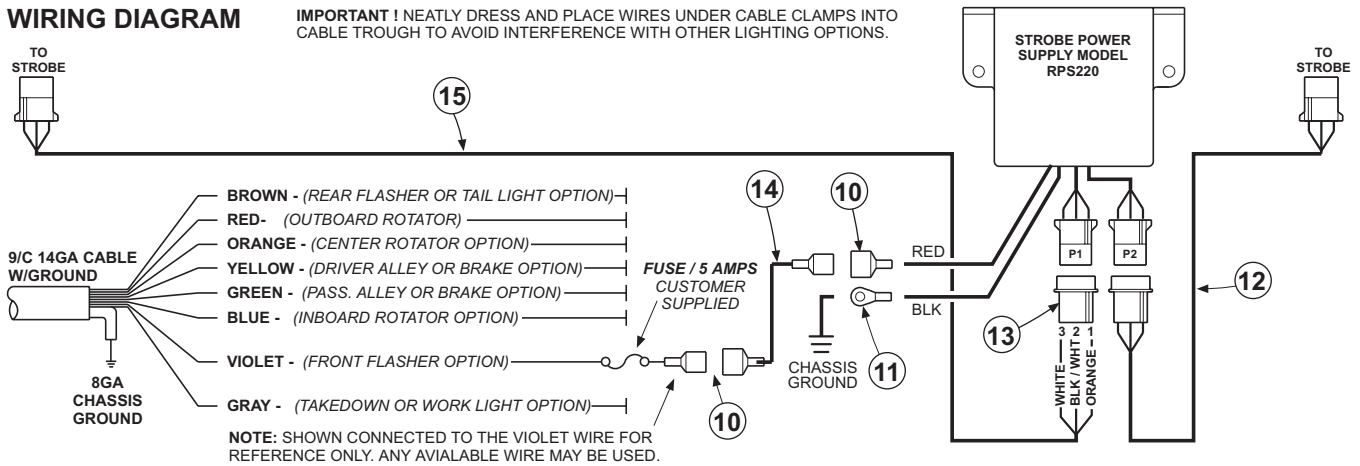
WIRING DIAGRAM

IMPORTANT ! NEATLY DRESS AND PLACE WIRES UNDER CABLE CLAMPS INTO CABLE TROUGH TO AVOID INTERFERENCE WITH OTHER LIGHTING OPTIONS.

TO STROBE

STROBE POWER SUPPLY MODEL RPS220

TO STROBE

15

BROWN - (REAR FLASHER OR TAIL LIGHT OPTION)

RED- (OUTBOARD ROTATOR)

ORANGE - (CENTER ROTATOR OPTION)

YELLOW - (DRIVER ALLEY OR BRAKE OPTION)

GREEN - (PASS. ALLEY OR BRAKE OPTION)

BLUE - (INBOARD ROTATOR OPTION)

VIOLET - (FRONT FLASHER OPTION)

GRAY - (TAKEDOWN OR WORK LIGHT OPTION)

9/C 14GA CABLE W/GROUND

8GA CHASSIS GROUND

14

10

FUSE / 5 AMPS CUSTOMER SUPPLIED

RED

BLK

CHASSIS GROUND

11

10

P1

P2

12

13

3 2 1

WHITE

BLK / WHT

ORANGE

NOTE: SHOWN CONNECTED TO THE VIOLET WIRE FOR REFERENCE ONLY. ANY AVIALABLE WIRE MAY BE USED.